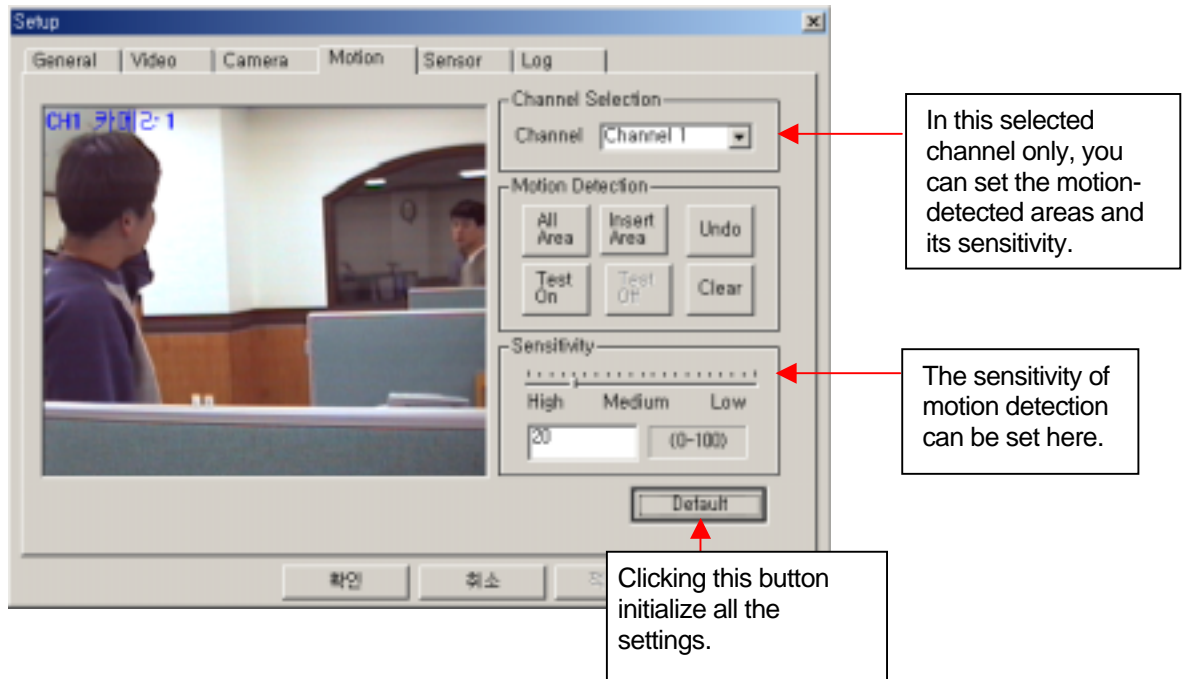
Setup

General | Video | Camera | Motion | Sensor | Log

CH1 카메라1

Channel Selection
Channel Channel 1

Motion Detection
All Area
Insert Area
Undo
Test On
Test Off
Clear

Sensitivity
High Medium Low
20 (0~100)

Default

확인 취소 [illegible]

In this selected channel only, you can set the motion-detected areas and its sensitivity.

The sensitivity of motion detection can be set here.

Clicking this button initialize all the settings.